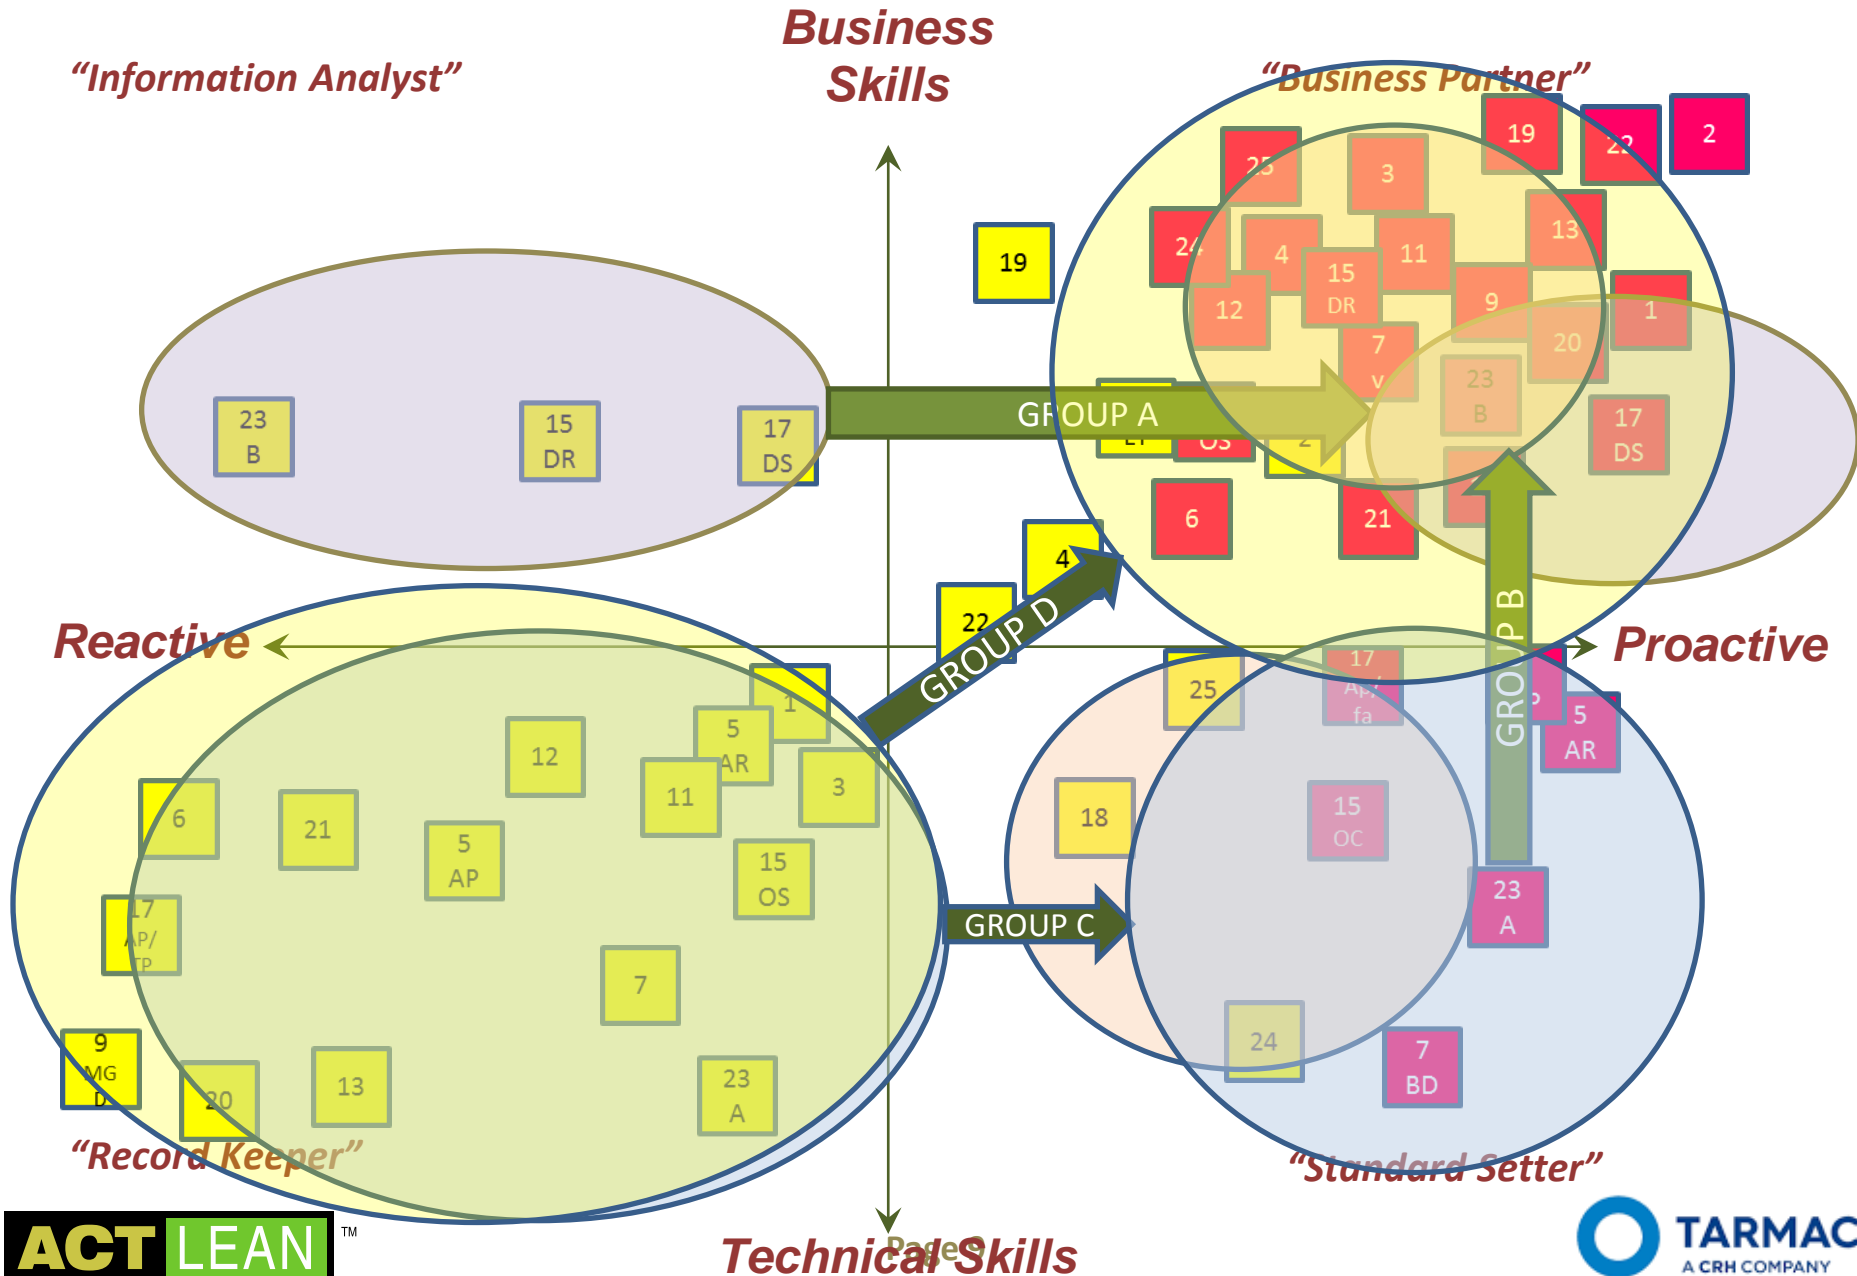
Business Skills

"Information Analyst"

"Business Partner"

19

22

2

25

3

24

13

4

11

15 DR

12

9

1

7

20

23 B

17 DS

GROUP A

6

21

4

22

GROUP D

GROUP B

23 B

15 DR

17 DS

Reactive

Proactive

1

5 AR

12

3

11

6

21

5 AP

15 OS

17 AP/ TP

7

9 MG D

20

13

23 A

GROUP C

25

17 Ap/ fa

5 AR

18

15 OC

23 A

24

7 BD

"Record Keeper"

"Standard Setter"

ACT LEAN ™

Technical Skills

Page 9

TARMAC
A CRH COMPANY